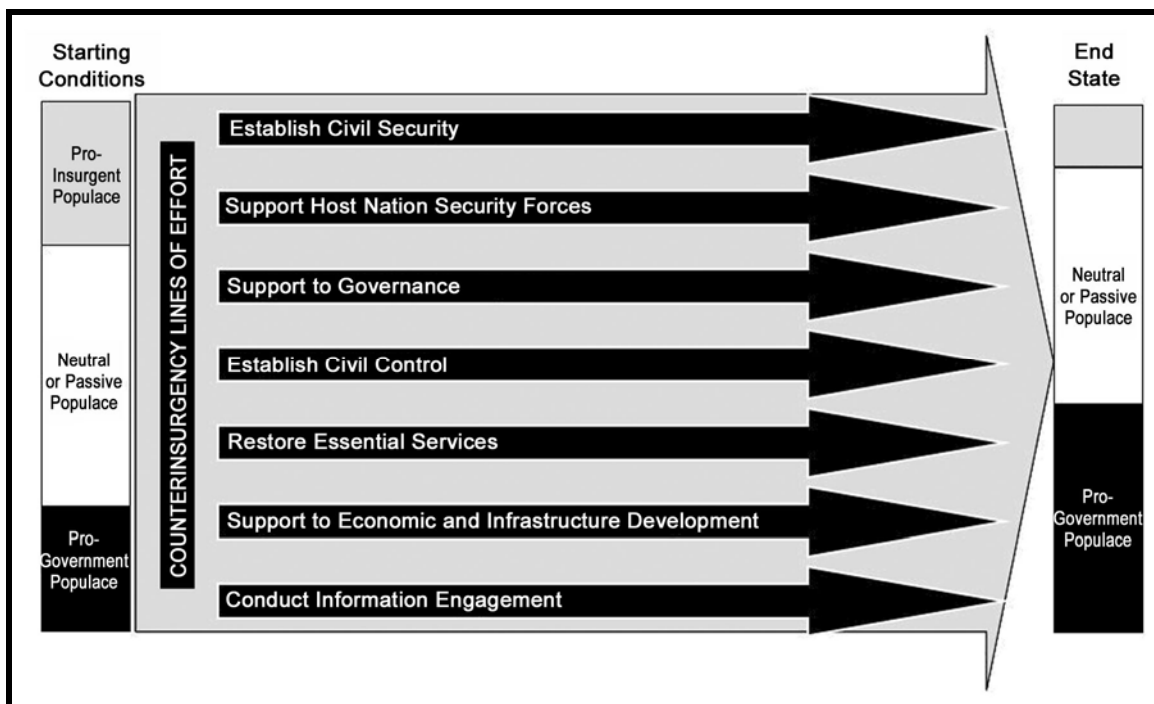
Starting Conditions

Pro-Insurgent Populace

Neutral or Passive Populace

Pro-Government Populace

COUNTERINSURGENCY LINES OF EFFORT

Establish Civil Security

Support Host Nation Security Forces

Support to Governance

Establish Civil Control

Restore Essential Services

Support to Economic and Infrastructure Development

Conduct Information Engagement

End State

Neutral or Passive Populace

Pro-Government Populace